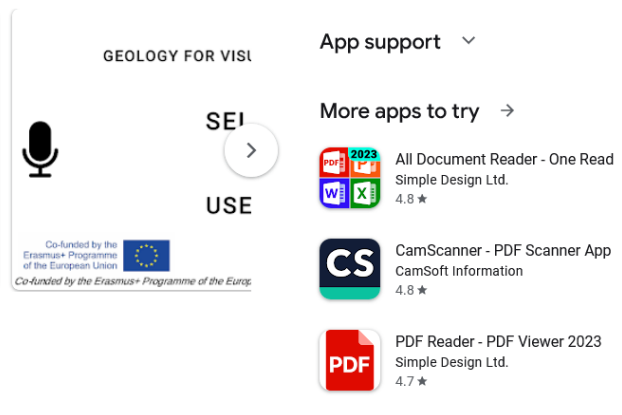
GEOLOGY FOR VISU

SEI

USE

Co-funded by the Erasmus+ Programme of the European Union

Co-funded by the Erasmus+ Programme of the Europ

App support

More apps to try

PDF 2023 W X

All Document Reader - One Read
Simple Design Ltd.
4.8 ★

CS

CamScanner - PDF Scanner App
CamSoft Information
4.8 ★

PDF

PDF Reader - PDF Viewer 2023
Simple Design Ltd.
4.7 ★